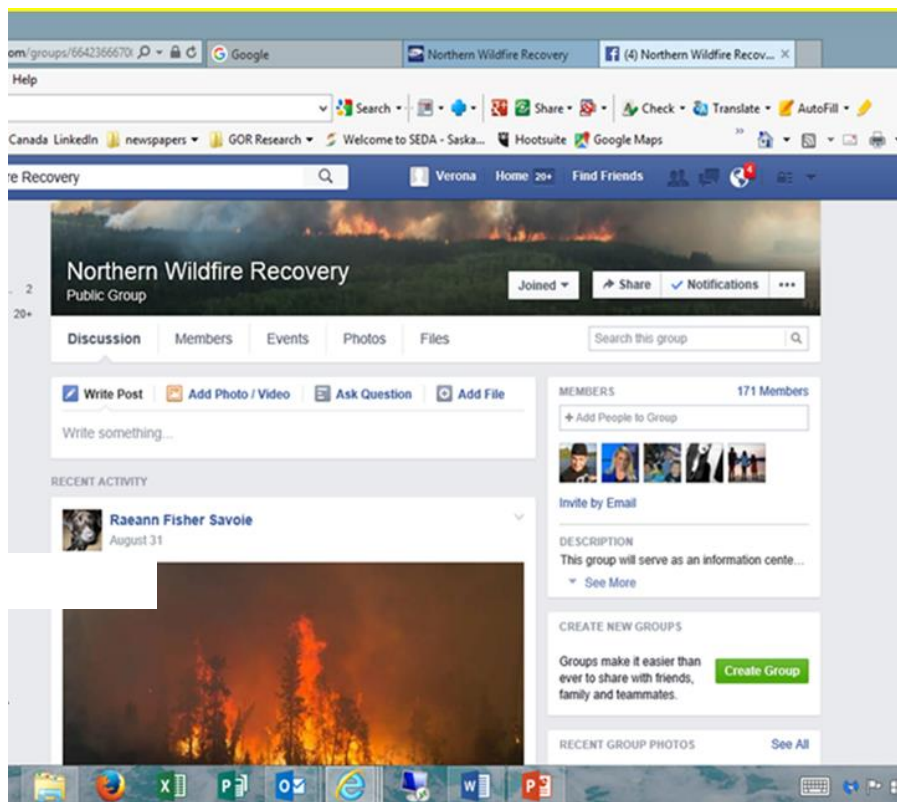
om/groups/66423666701
Google
Northern Wildfire Recovery
(4) Northern Wildfire Recov...

Help

Search
Share
Check
Translate
AutoFill

Canada LinkedIn newspapers GOR Research Welcome to SEDA - Saska... Hootsuite Google Maps

re Recovery
Verona Home 20+ Find Friends

Northern Wildfire Recovery
Public Group
Joined
Share
Notifications
•••

2
20+

Discussion Members Events Photos Files
Search this group

Write Post Add Photo / Video Ask Question Add File
Write something...

RECENT ACTIVITY

Raeann Fisher Savoie
August 31

MEMBERS 171 Members
+ Add People to Group

Invite by Email

DESCRIPTION
This group will serve as an information cente...
See More

CREATE NEW GROUPS
Groups make it easier than ever to share with friends, family and teammates.
Create Group

RECENT GROUP PHOTOS See All